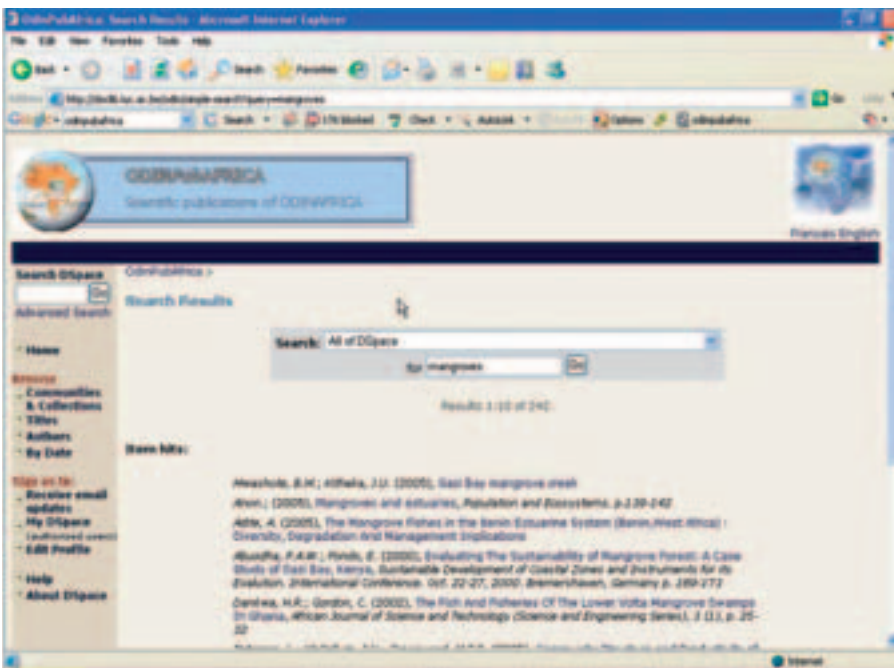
OdinPubAfrica: Search Results - Microsoft Internet Explorer

File Edit View Favorites Tools Help

Back Search Favorites

Address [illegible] Go Links

Google odinpubafrica Search 176 blocked Check AutoLink Options odinpubafrica

ODINPubAFRICA
Scientific publications of ODINAFRICA

Français English

Search DSpace
Go
Advanced Search

Home

Browse
Communities & Collections
Titles
Authors
By Date

Sign on to:
Receive email updates
My DSpace
(authorized users)
Edit Profile

Help
About DSpace

OdinPubAfrica >

Search Results

Search: All of DSpace
for mangroves Go

Results 1-10 of 242.

Item hits:

Mwashote, B.M.; Kitheka, J.U. (2005). Gazi Bay mangrove creek

Anon.; (2005). Mangroves and estuaries. Pollution and Ecosystems. p.139-142

Adite, A. (2005). The Mangrove Fishes in the Benin Estuarine System (Benin,West Africa) : Diversity, Degradation And Management Implications

Abuodha, P.A.W.; Fondo, E. (2000). Evaluating The Sustainability of Mangrove Forest: A Case Study of Gazi Bay, Kenya. Sustainable Development of Coastal Zones and Instruments for its Evaluation. International Conference. Oct. 22-27, 2000. Bremerhaven, Germany p. 169-173

Dankwa, H.R.; Gordon, C. (2002). The Fish And Fisheries Of The Lower Volta Mangrove Swamps In Ghana. African Journal of Science and Technology (Science and Engineering Series), 3 (1), p. 25-32

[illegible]

Internet